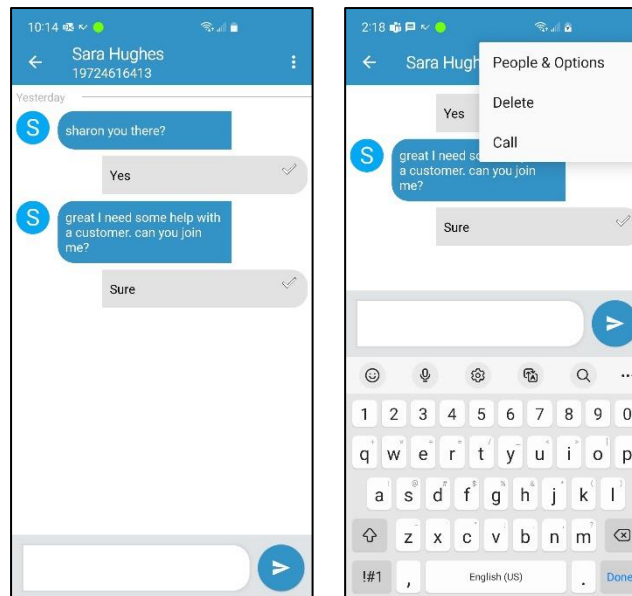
10:14

Sara Hughes
19724616413

Yesterday

S sharon you there?

Yes

S great I need some help with a customer. can you join me?

Sure

2:18

Sara Hugh

People & Options

Delete

Call

Yes

S great I need so a customer. can you join me?

Sure

1 2 3 4 5 6 7 8 9 0
q w e r t y u i o p
a s d f g h j k l
z x c v b n m
!#1 , English (US) . Done